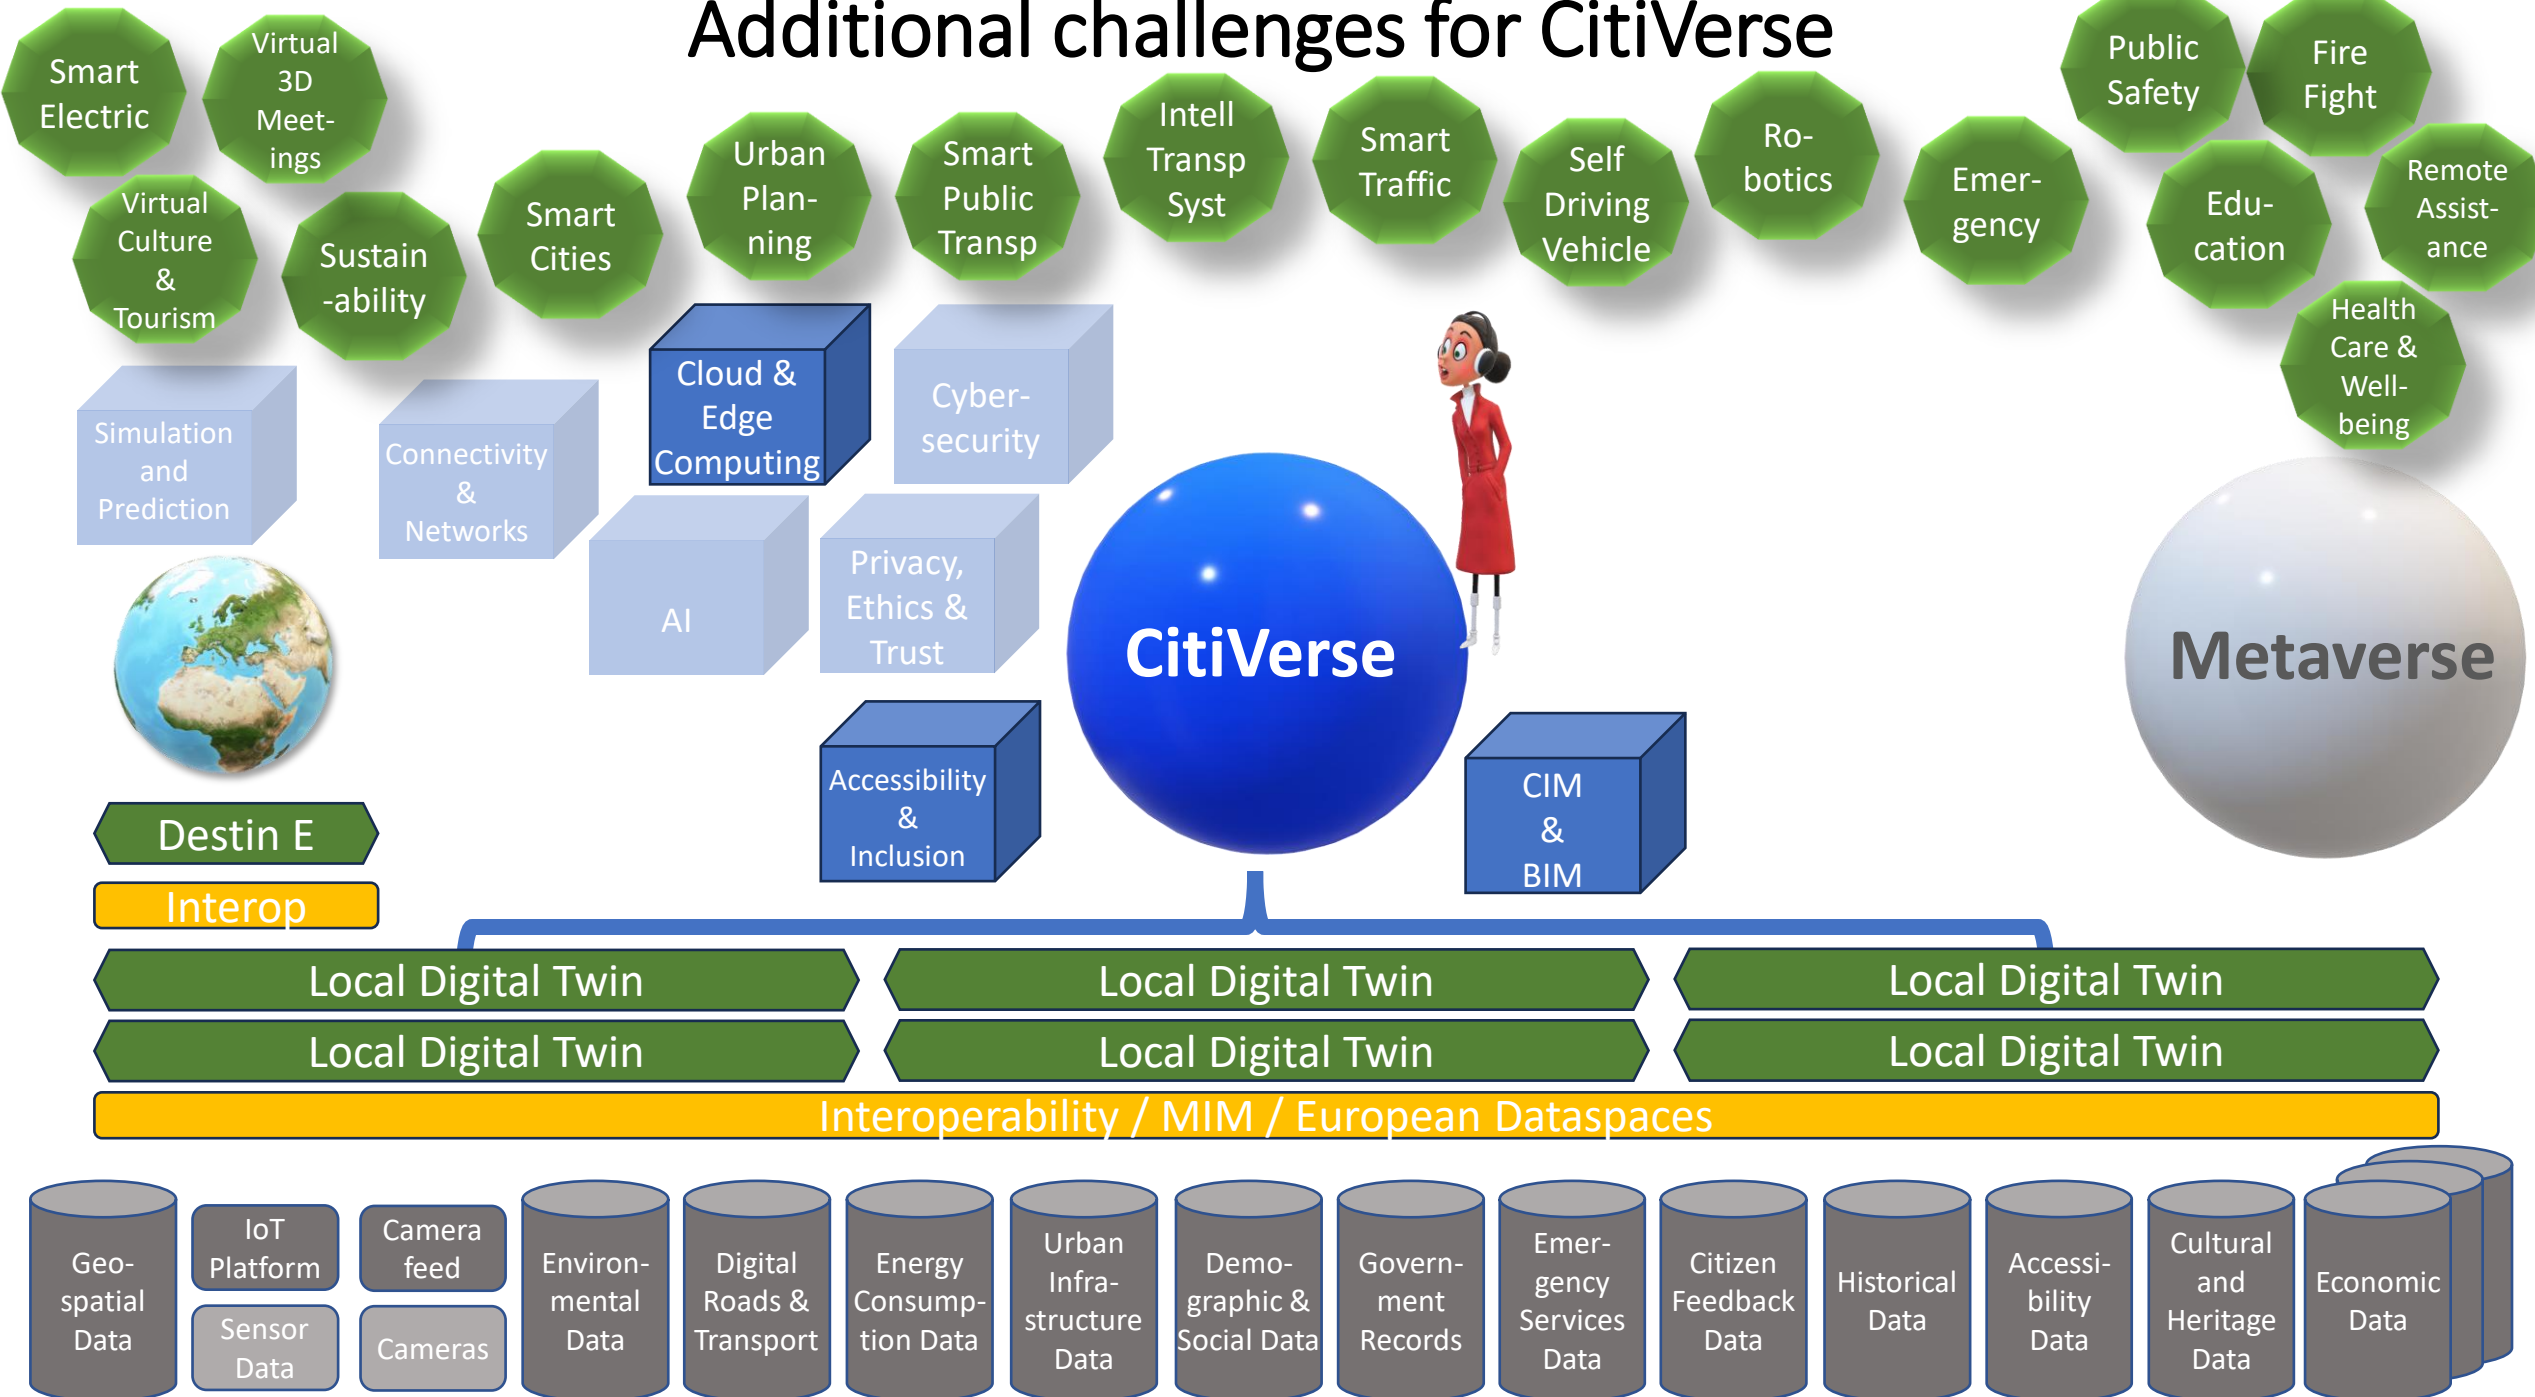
Additional challenges for CitiVerse

Smart Electric

Virtual 3D Meet-ings

Virtual Culture & Tourism

Sustain -ability

Smart Cities

Urban Plan-ning

Smart Public Transp

Intell Transp Syst

Smart Traffic

Self Driving Vehicle

Ro-botics

Emer-gency

Public Safety

Fire Fight

Edu-cation

Remote Assist-ance

Health Care & Well-being

Simulation and Prediction

Connectivity & Networks

Cloud & Edge Computing

Cyber-security

AI

Privacy, Ethics & Trust

CitiVerse

Metaverse

Accessibility & Inclusion

CIM & BIM

Destin E

Interop

Local Digital Twin

Local Digital Twin

Local Digital Twin

Local Digital Twin

Local Digital Twin

Local Digital Twin

Interoperability / MIM / European Dataspaces

Geo-spatial Data

IoT Platform

Sensor Data

Camera feed

Cameras

Environ-mental Data

Digital Roads & Transport

Energy Consump-tion Data

Urban Infra-structure Data

Demo-graphic & Social Data

Govern-ment Records

Emer-gency Services Data

Citizen Feedback Data

Historical Data

Accessi-bility Data

Cultural and Heritage Data

Economic Data